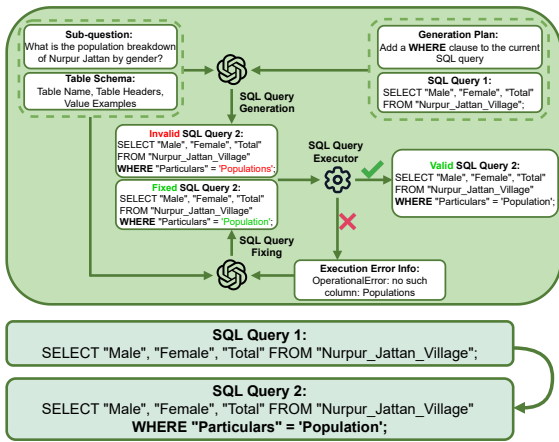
Sub-question:
What is the population breakdown of Nurpur Jattan by gender?

Table Schema:
Table Name, Table Headers, Value Examples

Generation Plan:
Add a WHERE clause to the current SQL query

SQL Query 1:
SELECT "Male", "Female", "Total" FROM "Nurpur_Jattan_Village";

SQL Query Generation

Invalid SQL Query 2:
SELECT "Male", "Female", "Total" FROM "Nurpur_Jattan_Village" WHERE "Particulars" = 'Populations';

SQL Query Executor

Valid SQL Query 2:
SELECT "Male", "Female", "Total" FROM "Nurpur_Jattan_Village" WHERE "Particulars" = 'Population';

Fixed SQL Query 2:
SELECT "Male", "Female", "Total" FROM "Nurpur_Jattan_Village" WHERE "Particulars" = 'Population';

SQL Query Fixing

Execution Error Info:
OperationalError: no such column: Populations

SQL Query 1:
SELECT "Male", "Female", "Total" FROM "Nurpur_Jattan_Village";

SQL Query 2:
SELECT "Male", "Female", "Total" FROM "Nurpur_Jattan_Village" WHERE "Particulars" = 'Population';